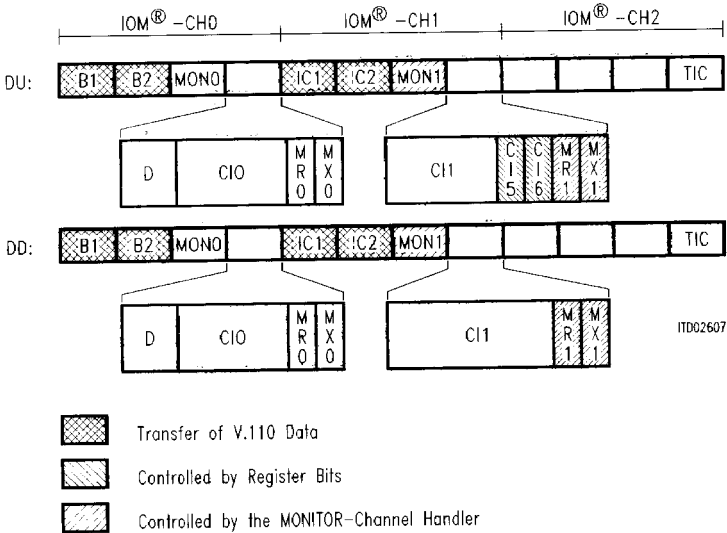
IOM® –CH0
IOM® –CH1
IOM® –CH2

DU:
B1
B2
MON0
IC1
IC2
MON1
TIC

D
CI0
MR0
MX0
CI1
CI5
CI6
MR1
MX1

DD:
B1
B2
MON0
IC1
IC2
MON1
TIC

D
CI0
MR0
MX0
CI1
MR1
MX1

ITD02607

Transfer of V.110 Data

Controlled by Register Bits

Controlled by the MONITOR–Channel Handler